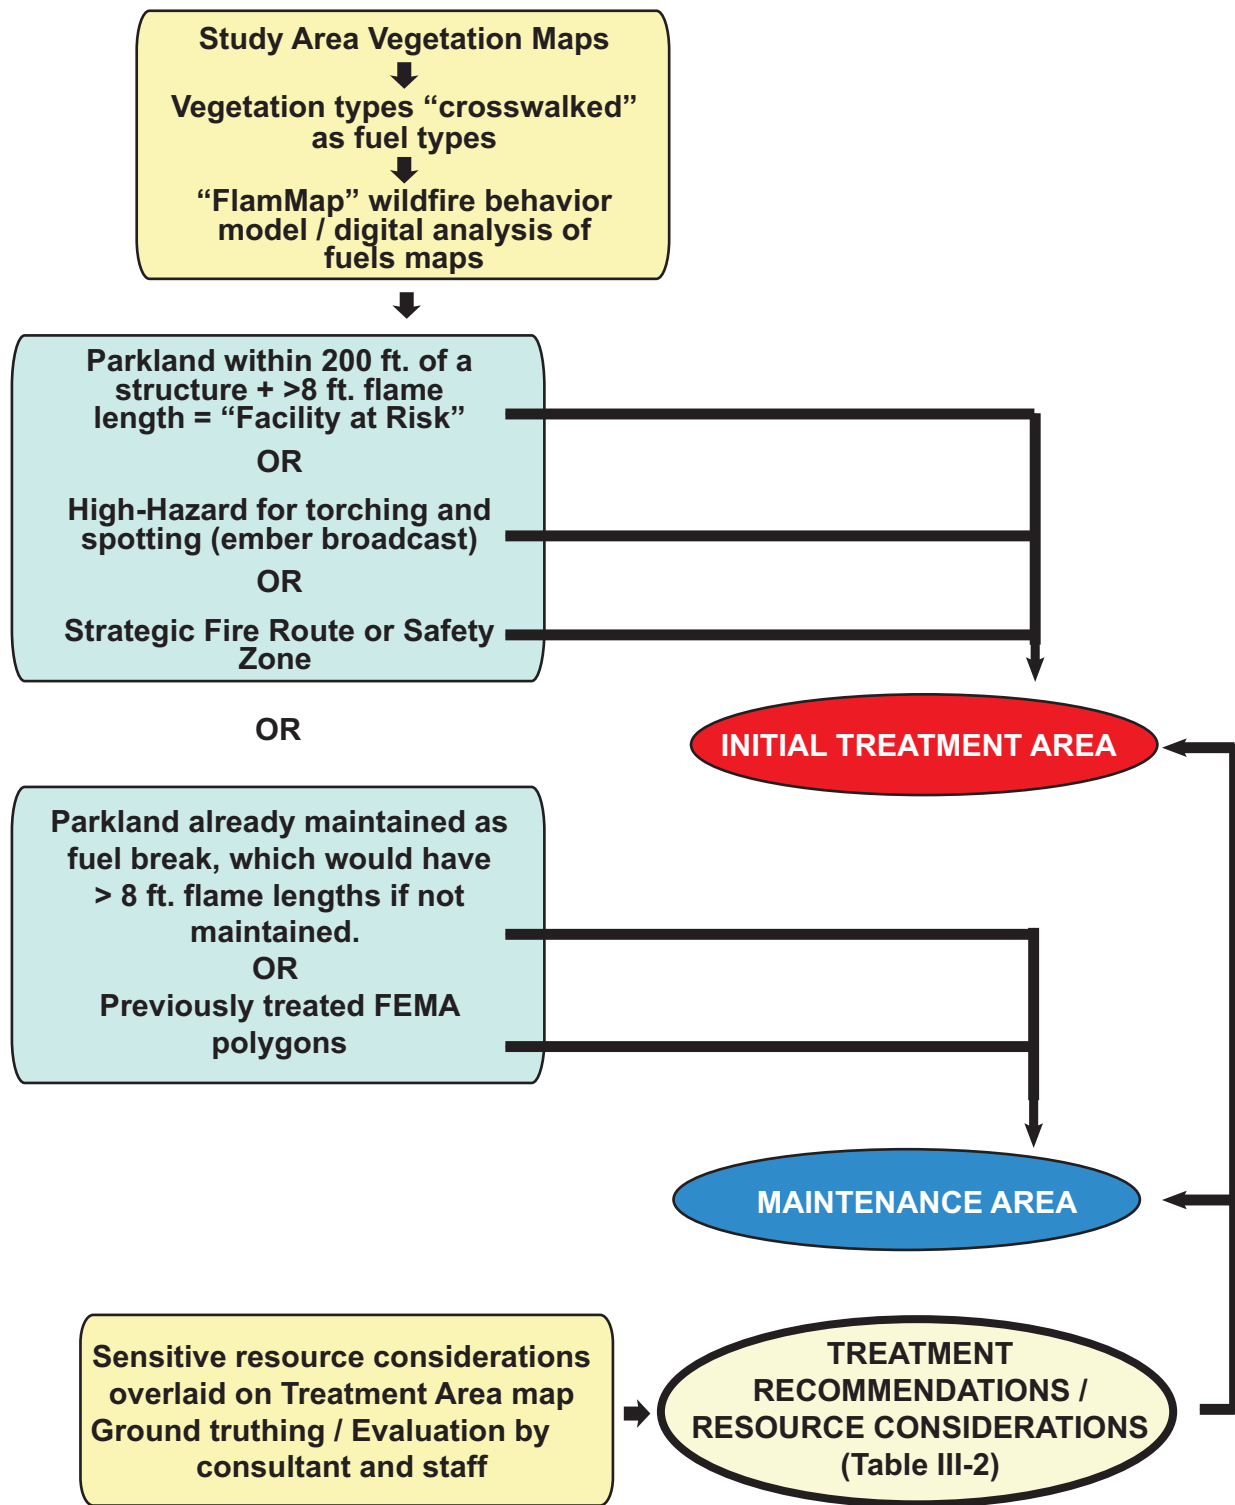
Study Area Vegetation Maps

Vegetation types “crosswalked” as fuel types

“FlamMap” wildfire behavior model / digital analysis of fuels maps

Parkland within 200 ft. of a structure + >8 ft. flame length = “Facility at Risk”

OR

High-Hazard for torching and spotting (ember broadcast)

OR

Strategic Fire Route or Safety Zone

OR

INITIAL TREATMENT AREA

Parkland already maintained as fuel break, which would have > 8 ft. flame lengths if not maintained.

OR

Previously treated FEMA polygons

MAINTENANCE AREA

Sensitive resource considerations overlaid on Treatment Area map Ground truthing / Evaluation by consultant and staff

TREATMENT RECOMMENDATIONS / RESOURCE CONSIDERATIONS (Table III-2)